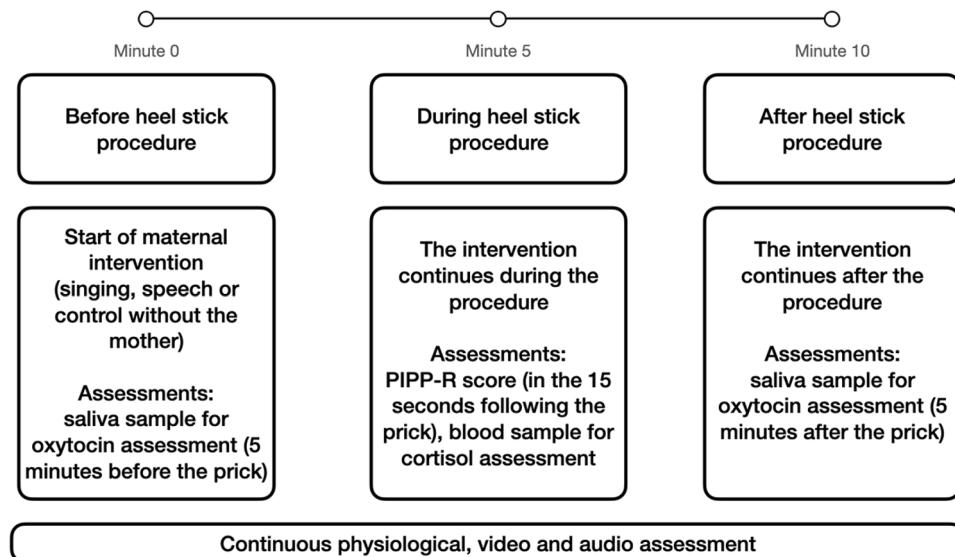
Minute 0

Before heel stick procedure

Start of maternal intervention (singing, speech or control without the mother)

Assessments: saliva sample for oxytocin assessment (5 minutes before the prick)

Minute 5

During heel stick procedure

The intervention continues during the procedure

Assessments: PIPP-R score (in the 15 seconds following the prick), blood sample for cortisol assessment

Minute 10

After heel stick procedure

The intervention continues after the procedure

Assessments: saliva sample for oxytocin assessment (5 minutes after the prick)

Continuous physiological, video and audio assessment